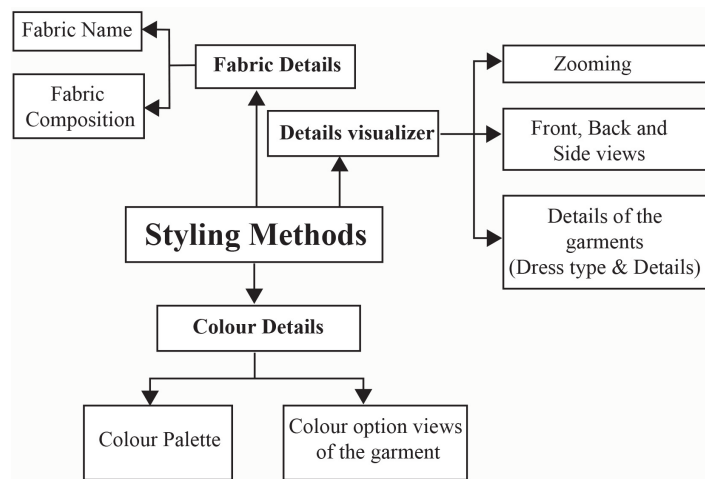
Fabric Name

Fabric Composition

Fabric Details

Details visualizer

Zooming

Front, Back and Side views

Details of the garments (Dress type & Details)

Styling Methods

Colour Details

Colour Palette

Colour option views of the garment